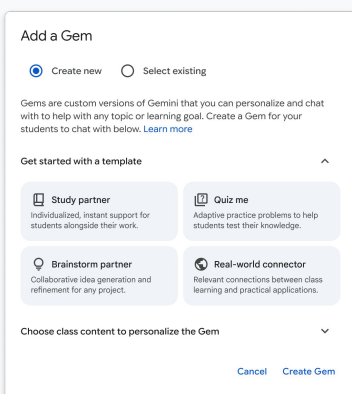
Add a Gem

Create new   Select existing

Gems are custom versions of Gemini that you can personalize and chat with to help with any topic or learning goal. Create a Gem for your students to chat with below. Learn more

Get started with a template

Study partner
Individualized, instant support for students alongside their work.

Quiz me
Adaptive practice problems to help students test their knowledge.

Brainstorm partner
Collaborative idea generation and refinement for any project.

Real-world connector
Relevant connections between class learning and practical applications.

Choose class content to personalize the Gem

Cancel   Create Gem